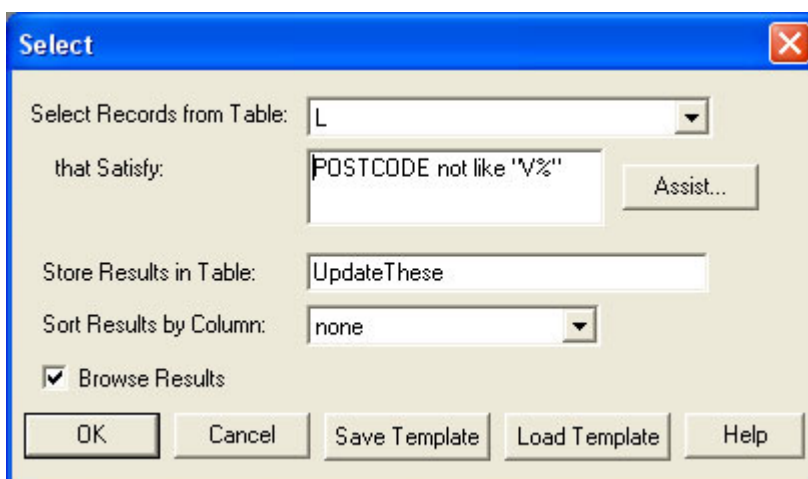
Select

Select Records from Table: L

that Satisfy: POSTCODE not like "V%"

Assist...

Store Results in Table: UpdateThese

Sort Results by Column: none

Browse Results

OK

Cancel

Save Template

Load Template

Help